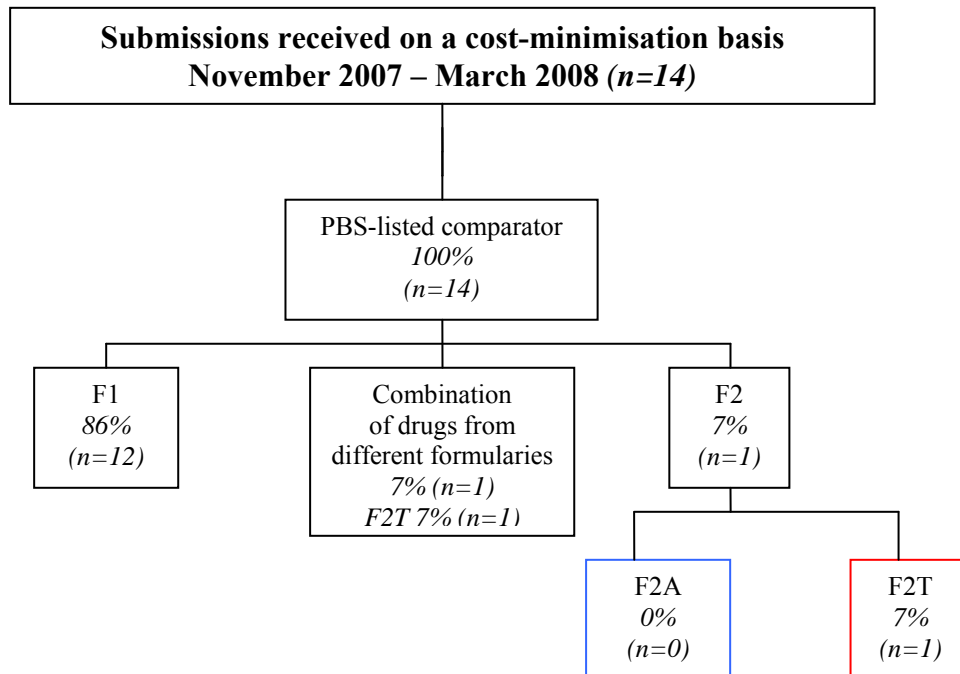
Submissions received on a cost-minimisation basis November 2007 – March 2008 *(n=14)*

PBS-listed comparator
*100%*
*(n=14)*

F1
*86%*
*(n=12)*

Combination of drugs from different formularies
*7% (n=1)*
*F2T 7% (n=1)*

F2
*7%*
*(n=1)*

F2A
*0%*
*(n=0)*

F2T
*7%*
*(n=1)*